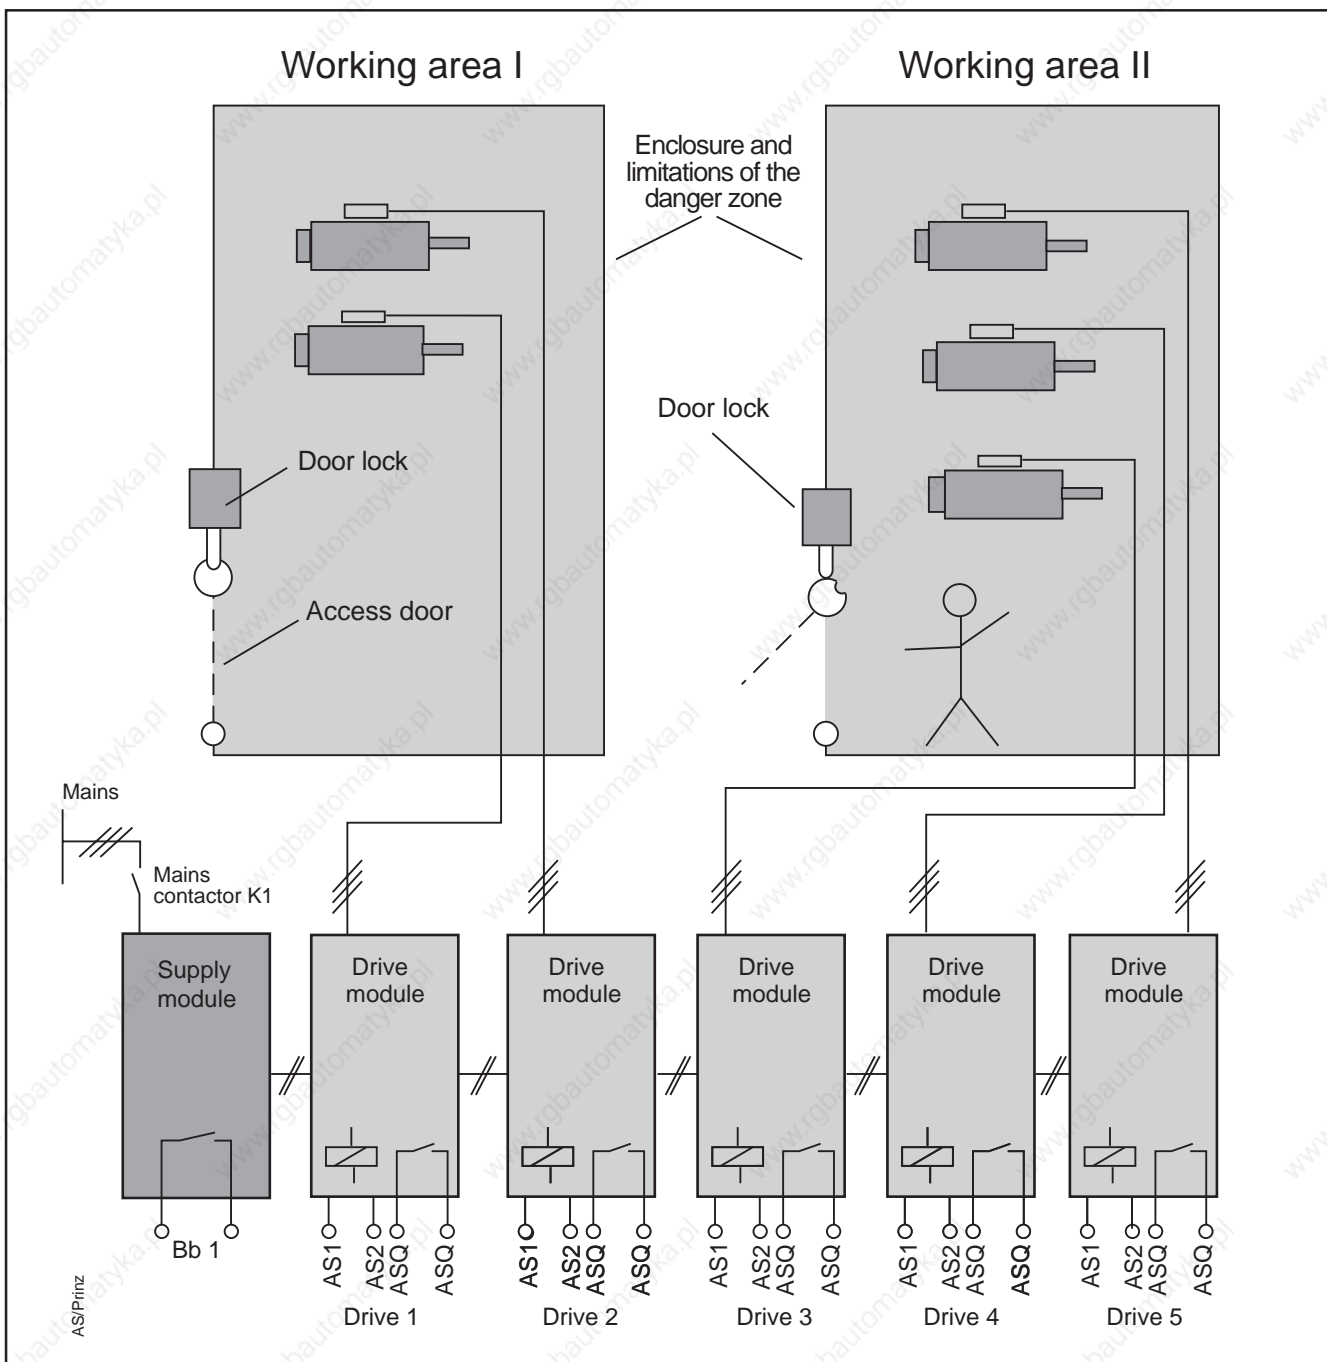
Working area I

Working area II

Enclosure and limitations of the danger zone

Door lock

Door lock

Access door

Mains

Mains contactor K1

Supply module

Drive module

Drive module

Drive module

Drive module

Drive module

Bb 1

AS1 AS2 ASQ ASQ

AS1 AS2 ASQ ASQ

AS1 AS2 ASQ ASQ

AS1 AS2 ASQ ASQ

AS1 AS2 ASQ ASQ

Drive 1

Drive 2

Drive 3

Drive 4

Drive 5

AS/Prinz

www.rgbautomatyka.pl